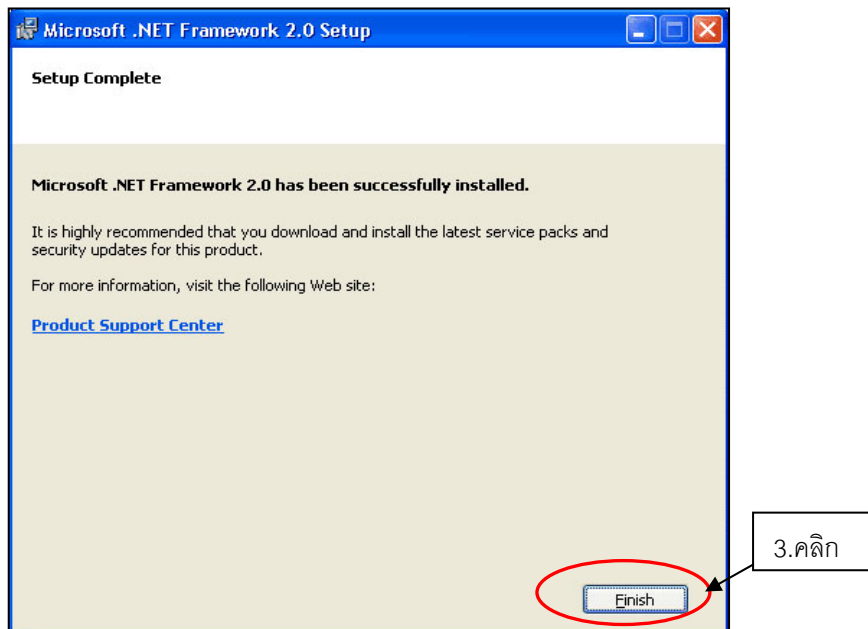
Microsoft .NET Framework 2.0 Setup

Setup Complete

Microsoft .NET Framework 2.0 has been successfully installed.

It is highly recommended that you download and install the latest service packs and security updates for this product.

For more information, visit the following Web site:

Product Support Center

3.คลิก

Finish